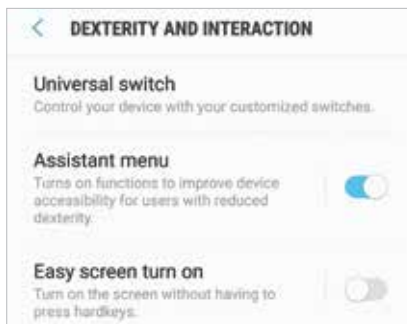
DEXTERITY AND INTERACTION

Universal switch
Control your device with your customized switches.

Assistant menu
Turns on functions to improve device accessibility for users with reduced dexterity.

Easy screen turn on
Turn on the screen without having to press hardkeys.